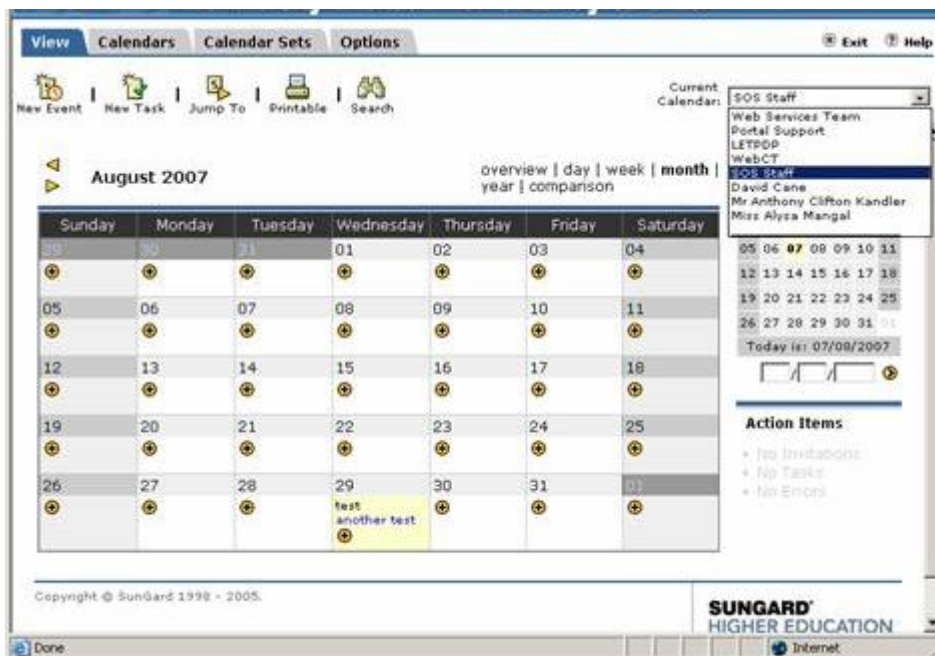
View | Calendars | Calendar Sets | Options

Exit Help

New Event | New Task | Jump To | Printable | Search

Current Calendar: SOS Staff

Web Services Team
Portal Support
LETPDP
WebCT
SOS Staff
David Cane
Mr Anthony Clifton Kandler
Miss Alysa Mangal

August 2007

overview | day | week | month | year | comparison

| Sunday | Monday | Tuesday | Wednesday | Thursday | Friday | Saturday |
|---|---|---|---|---|---|---|
| 29 | 30 | 31 | 01 | 02 | 03 | 04 |
| 05 | 06 | 07 | 08 | 09 | 10 | 11 |
| 12 | 13 | 14 | 15 | 16 | 17 | 18 |
| 19 | 20 | 21 | 22 | 23 | 24 | 25 |
| 26 | 27 | 28 | 29 test another test | 30 | 31 | 01 |

05 06 07 08 09 10 11
12 13 14 15 16 17 18
19 20 21 22 23 24 25
26 27 28 29 30 31 01

Today is: 07/08/2007

Action Items
• No Invitations
• No Tasks
• No Errors

Copyright © SunGard 1998 - 2005.

SUNGARD HIGHER EDUCATION

Done

Internet